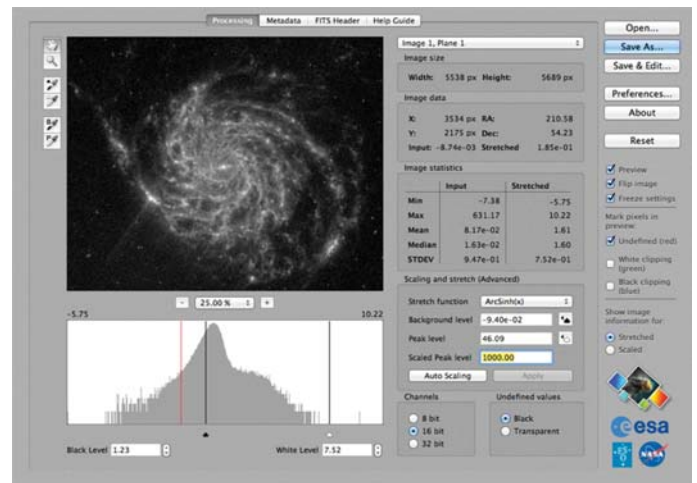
Processing | Metadata | FITS Header | Help Guide

Open...
Save As...
Save & Edit...
Preferences...
About
Reset

Image 1, Plane 1

Image size
Width: 5538 px Height: 5689 px

Image data
X: 3534 px RA: 210.58
Y: 2175 px Dec: 54.23
Input: -8.74e-03 Stretched 1.85e-01

Image statistics

| | Input | Stretched |
|---|---|---|
| Min | -7.38 | -5.75 |
| Max | 631.17 | 10.22 |
| Mean | 8.17e-02 | 1.61 |
| Median | 1.63e-02 | 1.60 |
| STDEV | 9.47e-01 | 7.52e-01 |

Scaling and stretch (Advanced)
Stretch function ArcSinh(x)
Background level -9.40e-02
Peak level 46.09
Scaled Peak level 1000.00
Auto Scaling Apply

Channels
8 bit
16 bit
32 bit

Undefined values
Black
Transparent

Preview
Flip image
Freeze settings
Mark pixels in preview:
Undefined (red)
White clipping (green)
Black clipping (blue)
Show image information for:
Stretched
Scaled

- 25.00 % +
-5.75 10.22

Black Level 1.23 White Level 7.52

esa